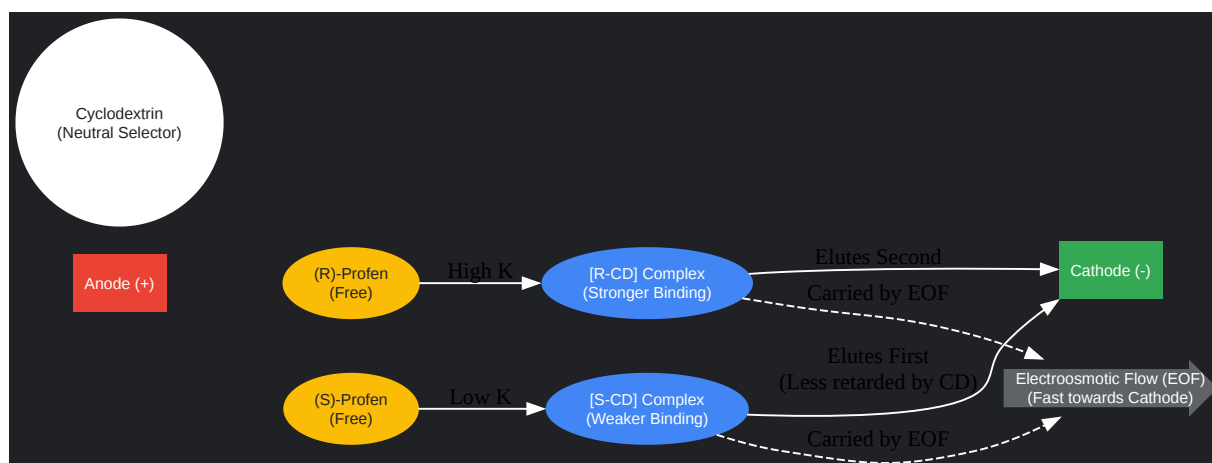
Cyclodextrin
(Neutral Selector)

Anode (+)

(R)-Profen
(Free)

High K

[R-CD] Complex
(Stronger Binding)

Elutes Second

Cathode (-)

Carried by EOF

(S)-Profen
(Free)

Low K

[S-CD] Complex
(Weaker Binding)

Elutes First
(Less retarded by CD)

Electroosmotic Flow (EOF)
(Fast towards Cathode)

Carried by EOF